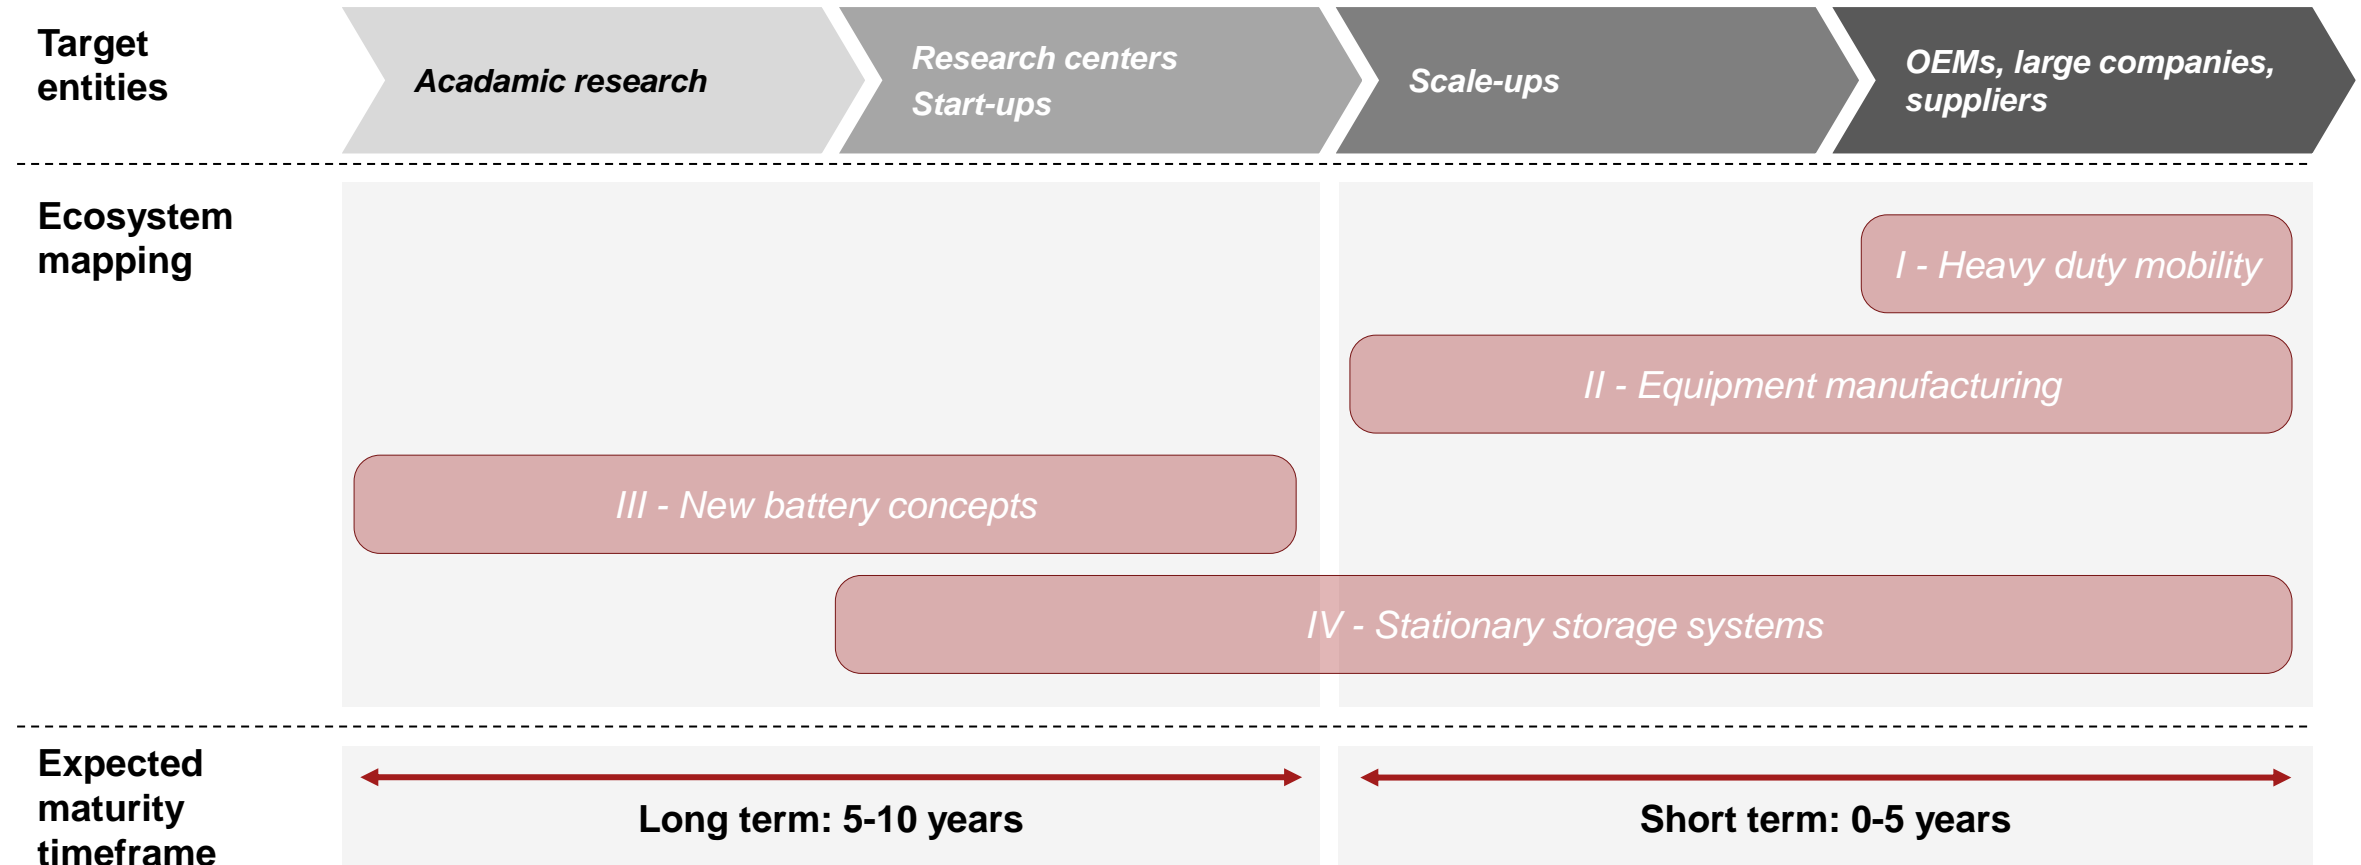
Target entities

Acadamic research

Research centers
Start-ups

Scale-ups

OEMs, large companies, suppliers

Ecosystem mapping

I - Heavy duty mobility

II - Equipment manufacturing

III - New battery concepts

IV - Stationary storage systems

Expected maturity timeframe

Long term: 5-10 years

Short term: 0-5 years